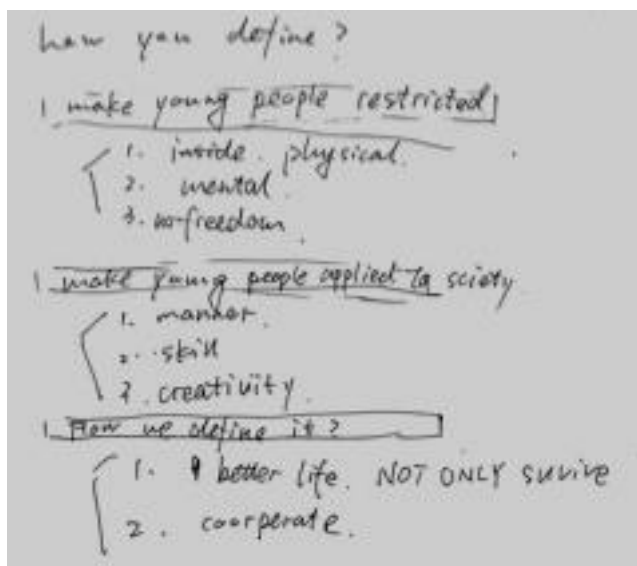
how you define ?

1 make young people restricted

1. inside physical
2. mental
3. no-freedom

1 make young people applied to sciety

1. manner
2. skill
3. creativity

1 How we define it ?

1. a better life. NOT ONLY suvive
2. coorperate.